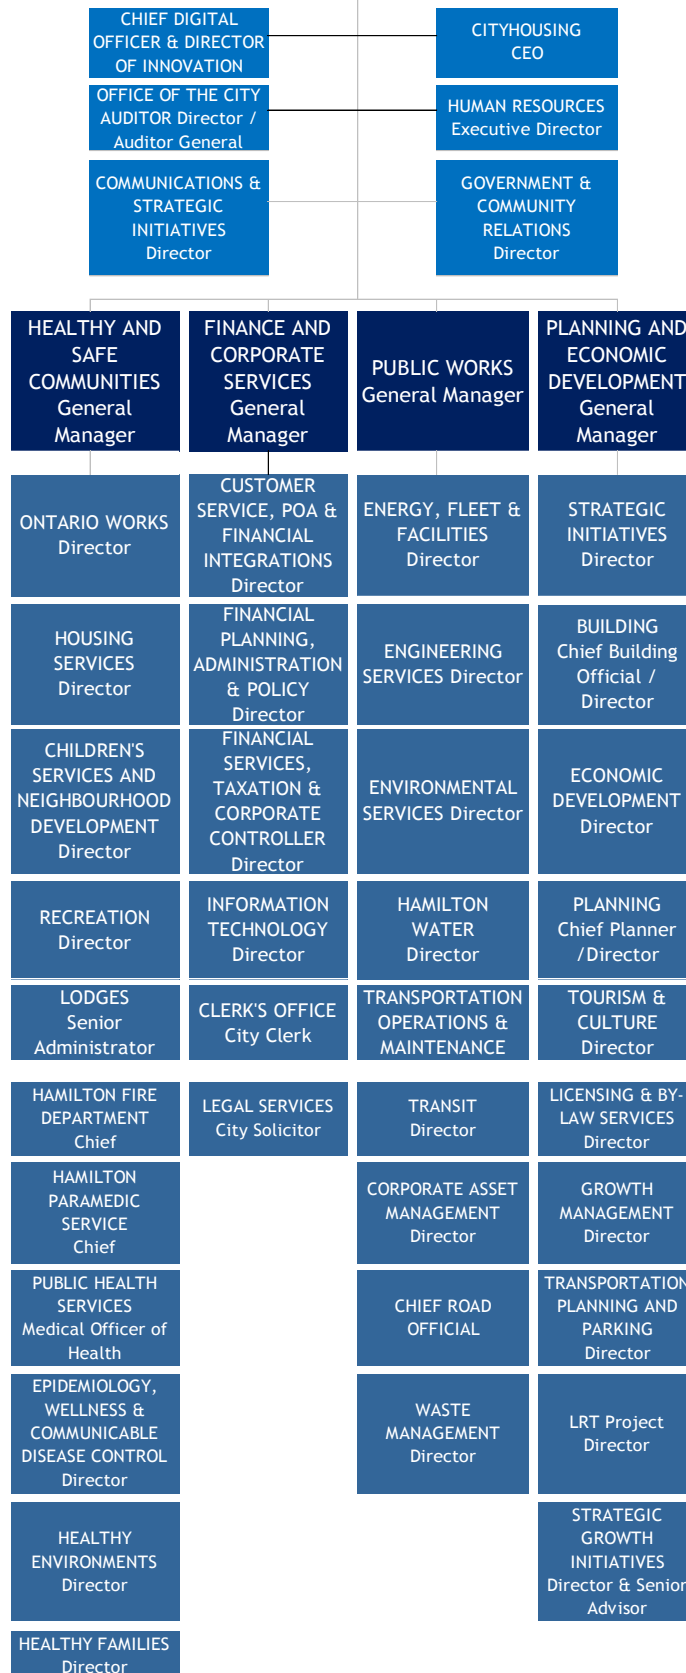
CHIEF DIGITAL OFFICER & DIRECTOR OF INNOVATION

CITYHOUSING CEO

OFFICE OF THE CITY AUDITOR Director / Auditor General

HUMAN RESOURCES Executive Director

COMMUNICATIONS & STRATEGIC INITIATIVES Director

GOVERNMENT & COMMUNITY RELATIONS Director

HEALTHY AND SAFE COMMUNITIES General Manager

FINANCE AND CORPORATE SERVICES General Manager

PUBLIC WORKS General Manager

PLANNING AND ECONOMIC DEVELOPMENT General Manager

ONTARIO WORKS Director

HOUSING SERVICES Director

CHILDREN'S SERVICES AND NEIGHBOURHOOD DEVELOPMENT Director

RECREATION Director

LODGES Senior Administrator

HAMILTON FIRE DEPARTMENT Chief

HAMILTON PARAMEDIC SERVICE Chief

PUBLIC HEALTH SERVICES Medical Officer of Health

EPIDEMIOLOGY, WELLNESS & COMMUNICABLE DISEASE CONTROL Director

HEALTHY ENVIRONMENTS Director

HEALTHY FAMILIES Director

CUSTOMER SERVICE, POA & FINANCIAL INTEGRATIONS Director

FINANCIAL PLANNING, ADMINISTRATION & POLICY Director

FINANCIAL SERVICES, TAXATION & CORPORATE CONTROLLER Director

INFORMATION TECHNOLOGY Director

CLERK'S OFFICE City Clerk

LEGAL SERVICES City Solicitor

ENERGY, FLEET & FACILITIES Director

ENGINEERING SERVICES Director

ENVIRONMENTAL SERVICES Director

HAMILTON WATER Director

TRANSPORTATION OPERATIONS & MAINTENANCE

TRANSIT Director

CORPORATE ASSET MANAGEMENT Director

CHIEF ROAD OFFICIAL

WASTE MANAGEMENT Director

STRATEGIC INITIATIVES Director

BUILDING Chief Building Official / Director

ECONOMIC DEVELOPMENT Director

PLANNING Chief Planner / Director

TOURISM & CULTURE Director

LICENSING & BY-LAW SERVICES Director

GROWTH MANAGEMENT Director

TRANSPORTATION PLANNING AND PARKING Director

LRT Project Director

STRATEGIC GROWTH INITIATIVES Director & Senior Advisor